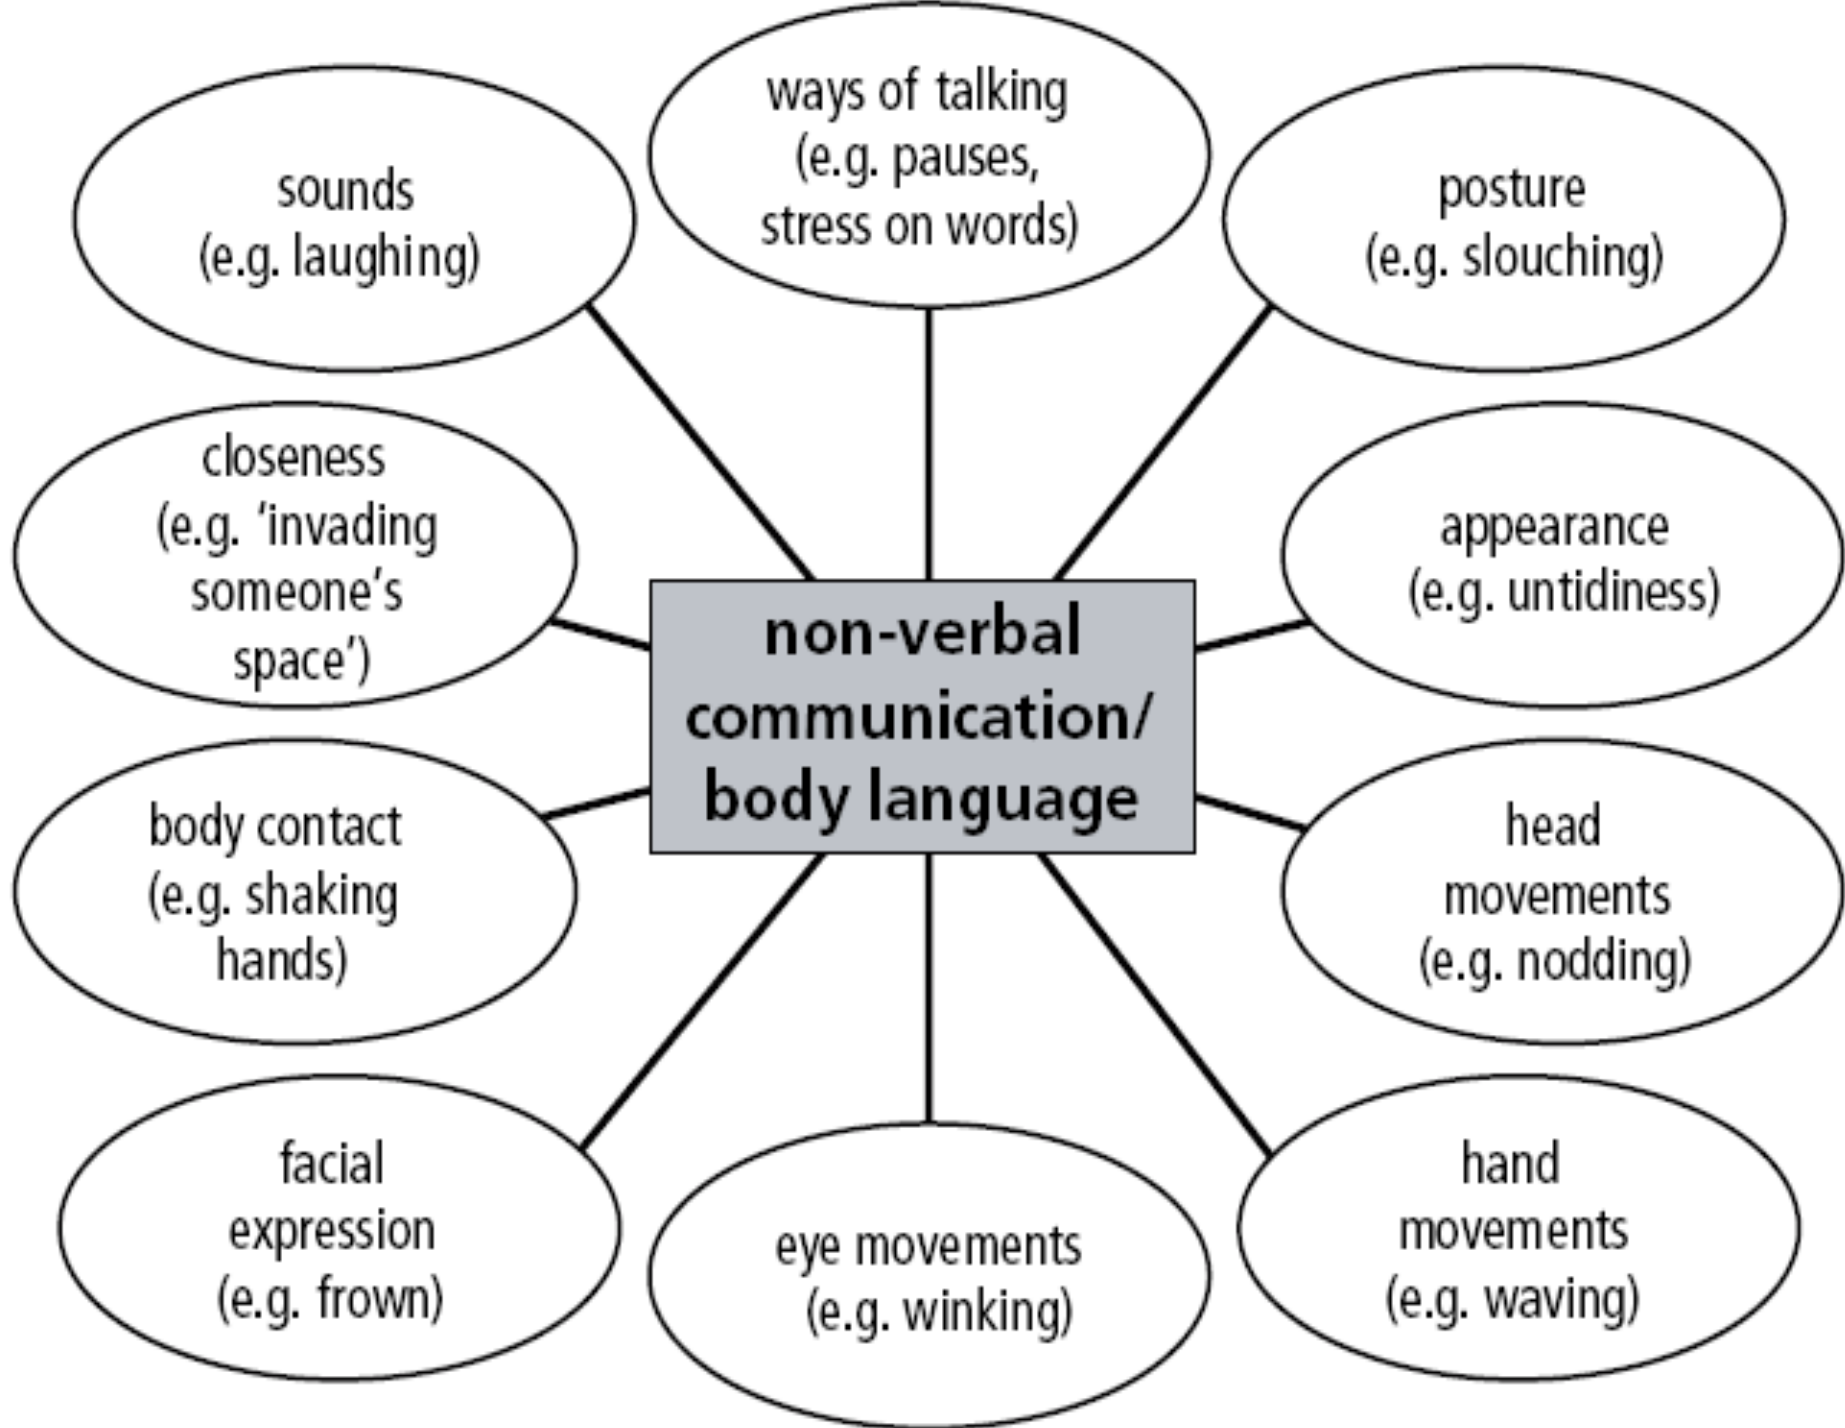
non-verbal communication/ body language

sounds (e.g. laughing)

ways of talking (e.g. pauses, stress on words)

posture (e.g. slouching)

closeness (e.g. 'invading someone's space')

appearance (e.g. untidiness)

body contact (e.g. shaking hands)

head movements (e.g. nodding)

facial expression (e.g. frown)

eye movements (e.g. winking)

hand movements (e.g. waving)